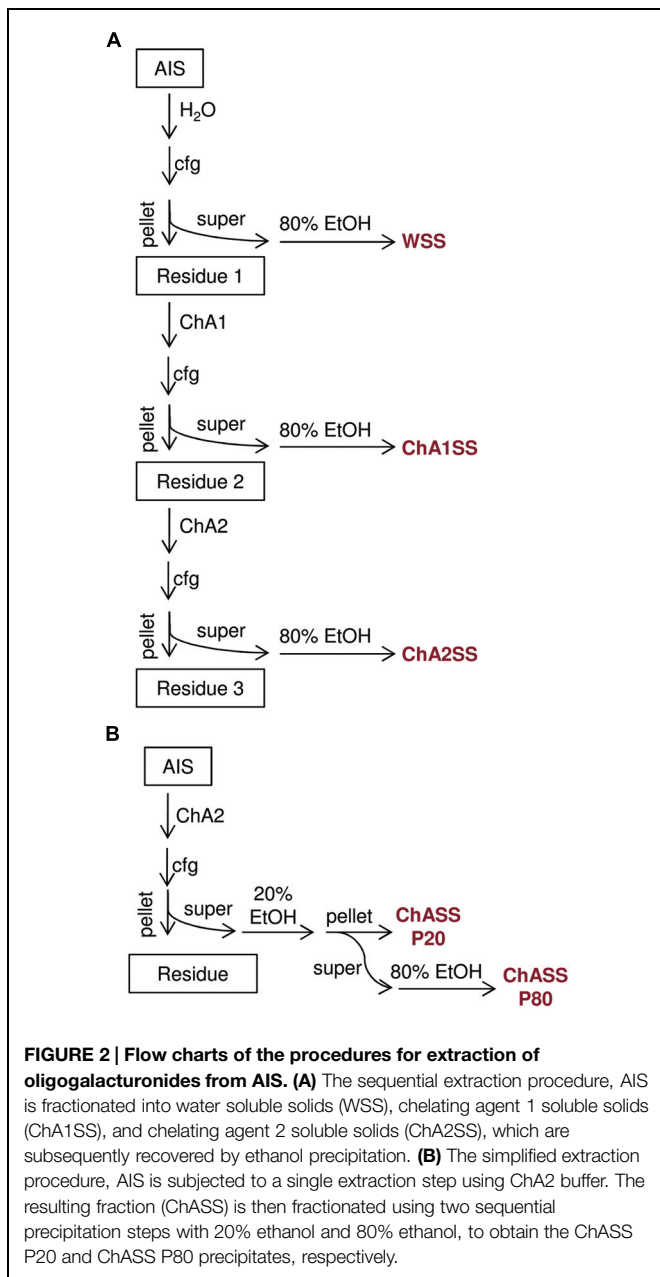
A

AIS

$H_2O$

cfg

pellet

super

80% EtOH

WSS

Residue 1

ChA1

cfg

pellet

super

80% EtOH

ChA1SS

Residue 2

ChA2

cfg

pellet

super

80% EtOH

ChA2SS

Residue 3

B

AIS

ChA2

cfg

pellet

super

20% EtOH

pellet

ChASS P20

Residue

super

80% EtOH

ChASS P80

**FIGURE 2 | Flow charts of the procedures for extraction of oligogalacturonides from AIS. (A)** The sequential extraction procedure, AIS is fractionated into water soluble solids (WSS), chelating agent 1 soluble solids (ChA1SS), and chelating agent 2 soluble solids (ChA2SS), which are subsequently recovered by ethanol precipitation. **(B)** The simplified extraction procedure, AIS is subjected to a single extraction step using ChA2 buffer. The resulting fraction (ChASS) is then fractionated using two sequential precipitation steps with 20% ethanol and 80% ethanol, to obtain the ChASS P20 and ChASS P80 precipitates, respectively.